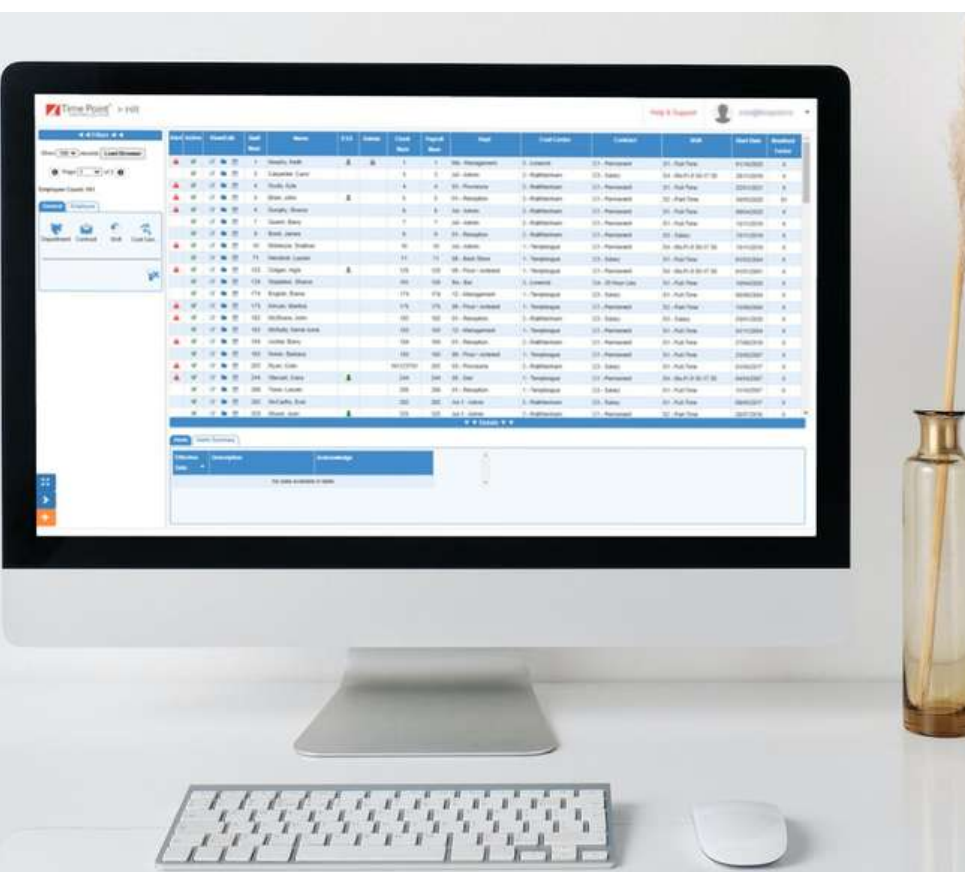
Time Point > HR

Help & Support

Filters

Show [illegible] records Load Browser

Page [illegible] of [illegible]

Employee Count: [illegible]

General Employee

Department Contract Shift Cost Cen

| Alert | Action | Quick Edit | Staff Num | Name | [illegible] | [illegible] | Clock Num | Payroll Num | Dept | Cost Center | Contract | Shift | Start Date | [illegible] |
|---|---|---|---|---|---|---|---|---|---|---|---|---|---|---|
| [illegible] | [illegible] | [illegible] | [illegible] | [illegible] | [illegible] | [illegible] | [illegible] | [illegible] | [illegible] | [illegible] | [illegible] | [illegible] | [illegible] | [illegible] |

Details

Alerts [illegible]

| Effective Date | Description | Acknowledge |
|---|---|---|
| No data available in table | | |